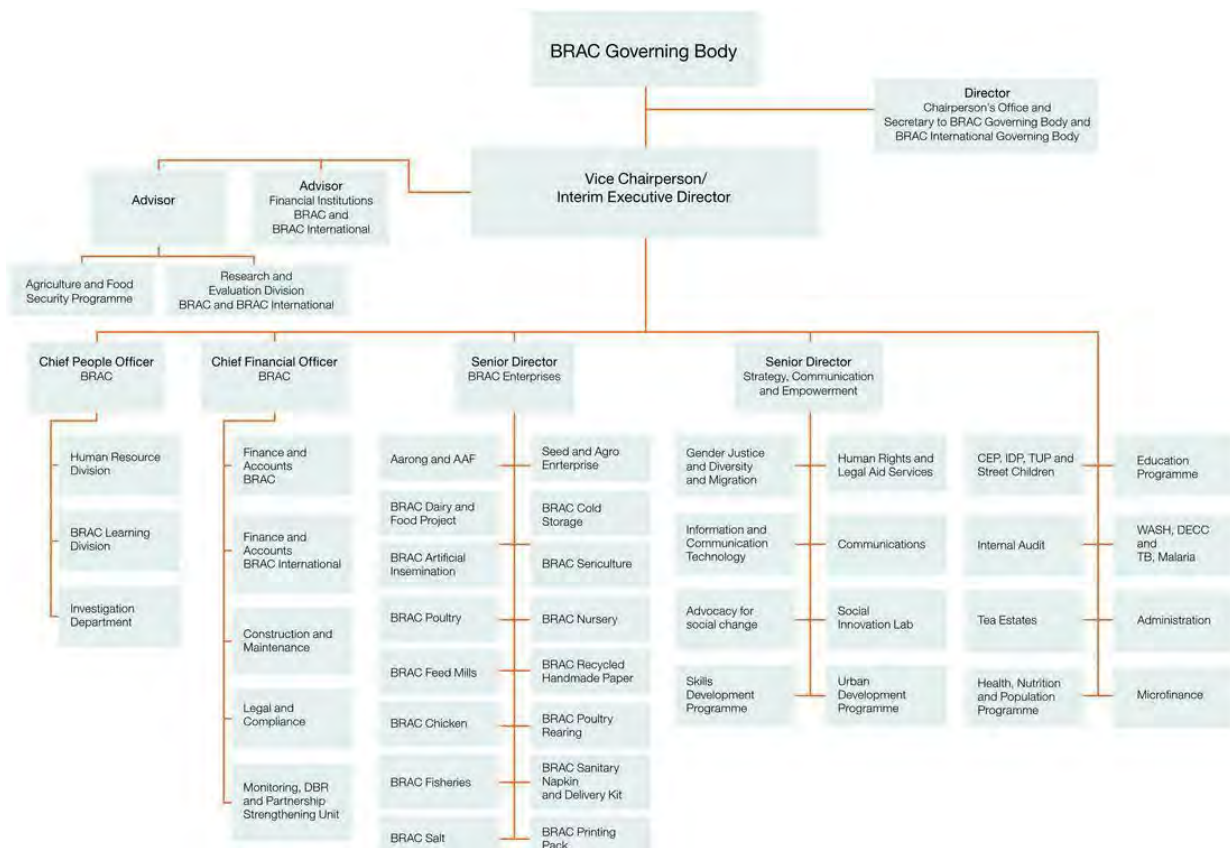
BRAC Governing Body

Director
Chairperson's Office and Secretary to BRAC Governing Body and BRAC International Governing Body

Vice Chairperson/ Interim Executive Director

Advisor

Advisor
Financial Institutions BRAC and BRAC International

Agriculture and Food Security Programme

Research and Evaluation Division BRAC and BRAC International

Chief People Officer
BRAC

Human Resource Division

BRAC Learning Division

Investigation Department

Chief Financial Officer
BRAC

Finance and Accounts BRAC

Finance and Accounts BRAC International

Construction and Maintenance

Legal and Compliance

Monitoring, DBR and Partnership Strengthening Unit

Senior Director
BRAC Enterprises

Aarong and AAF

Seed and Agro Enterprise

BRAC Dairy and Food Project

BRAC Cold Storage

BRAC Artificial Insemination

BRAC Sericulture

BRAC Poultry

BRAC Nursery

BRAC Feed Mills

BRAC Recycled Handmade Paper

BRAC Chicken

BRAC Poultry Rearing

BRAC Fisheries

BRAC Sanitary Napkin and Delivery Kit

BRAC Salt

BRAC Printing Pack

Senior Director
Strategy, Communication and Empowerment

Gender Justice and Diversity and Migration

Human Rights and Legal Aid Services

Information and Communication Technology

Communications

Advocacy for social change

Social Innovation Lab

Skills Development Programme

Urban Development Programme

CEP, IDP, TUP and Street Children

Education Programme

Internal Audit

WASH, DECC and TB, Malaria

Tea Estates

Administration

Health, Nutrition and Population Programme

Microfinance